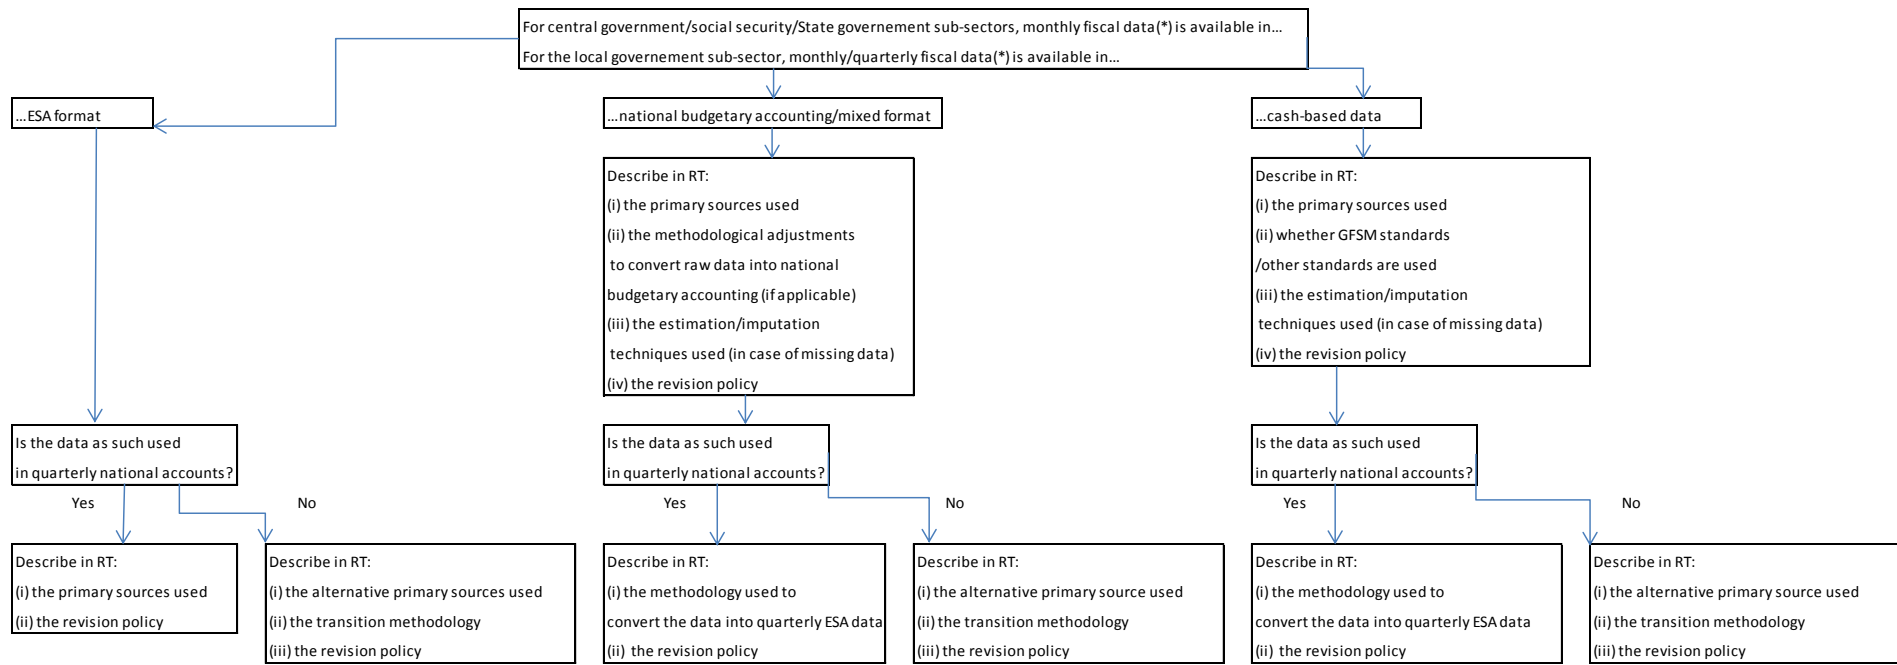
For central government/social security/State governement sub-sectors, monthly fiscal data(*) is available in...
For the local governement sub-sector, monthly/quarterly fiscal data(*) is available in...

...ESA format

Is the data as such used in quarterly national accounts?

Yes

No

Describe in RT:
(i) the primary sources used
(ii) the revision policy

Describe in RT:
(i) the alternative primary sources used
(ii) the transition methodology
(iii) the revision policy

...national budgetary accounting/mixed format

Describe in RT:
(i) the primary sources used
(ii) the methodological adjustments to convert raw data into national budgetary accounting (if applicable)
(iii) the estimation/imputation techniques used (in case of missing data)
(iv) the revision policy

Is the data as such used in quarterly national accounts?

Yes

No

Describe in RT:
(i) the methodology used to convert the data into quarterly ESA data
(ii) the revision policy

Describe in RT:
(i) the alternative primary source used
(ii) the transition methodology
(iii) the revision policy

...cash-based data

Describe in RT:
(i) the primary sources used
(ii) whether GFSM standards /other standards are used
(iii) the estimation/imputation techniques used (in case of missing data)
(iv) the revision policy

Is the data as such used in quarterly national accounts?

Yes

No

Describe in RT:
(i) the methodology used to convert the data into quarterly ESA data
(ii) the revision policy

Describe in RT:
(i) the alternative primary source used
(ii) the transition methodology
(iii) the revision policy